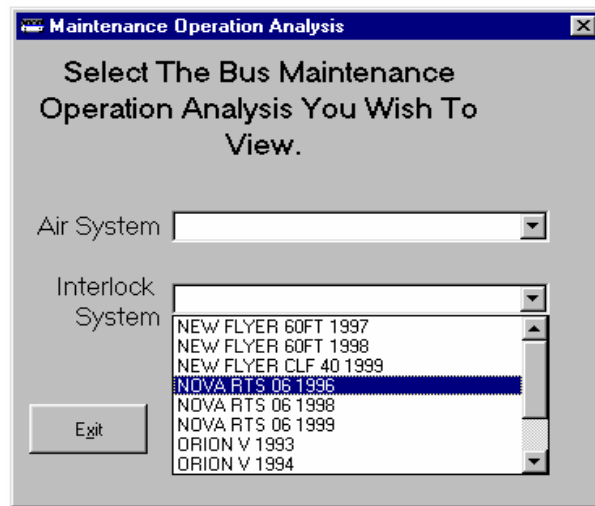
Maintenance Operation Analysis

Select The Bus Maintenance Operation Analysis You Wish To View.

Air System

Interlock System

NEW FLYER 60FT 1997
NEW FLYER 60FT 1998
NEW FLYER CLF 40 1999
NOVA RTS 06 1996
NOVA RTS 06 1998
NOVA RTS 06 1999
ORION V 1993
ORION V 1994

Exit